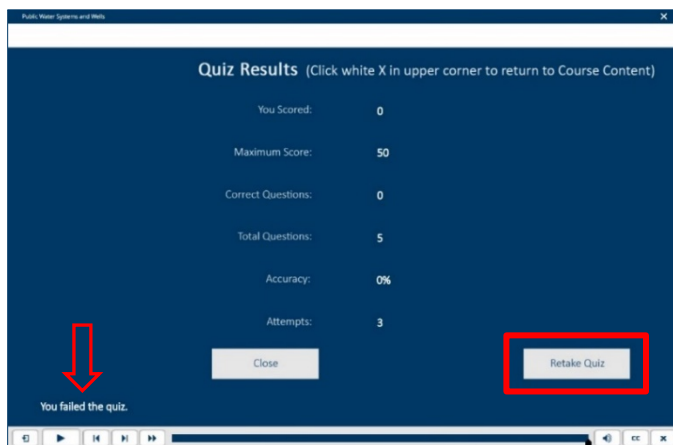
Public Water Systems and Wells

×

Quiz Results (Click white X in upper corner to return to Course Content)

| | |
|---|---|
| You Scored: | 0 |
| Maximum Score: | 50 |
| Correct Questions: | 0 |
| Total Questions: | 5 |
| Accuracy: | 0% |
| Attempts: | 3 |

Close

Retake Quiz

You failed the quiz.

CC

×